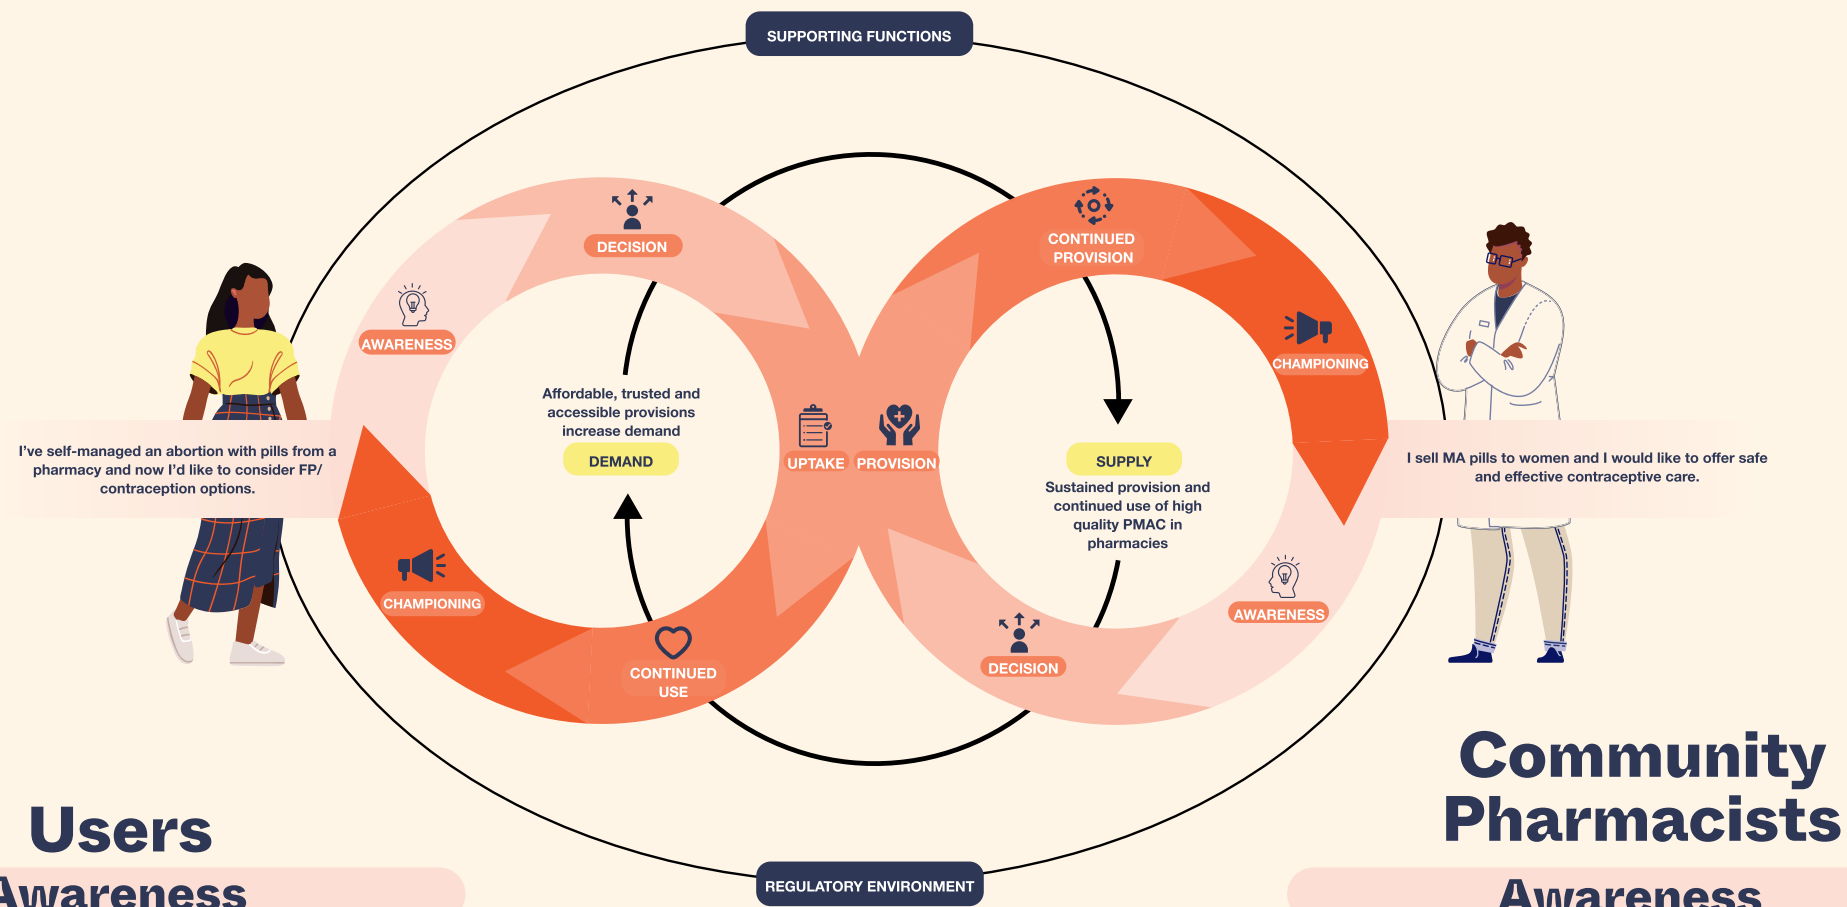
SUPPORTING FUNCTIONS

DECISION

AWARENESS

CONTINUED PROVISION

CHAMPIONING

I've self-managed an abortion with pills from a pharmacy and now I'd like to consider FP/ contraception options.

Affordable, trusted and accessible provisions increase demand

DEMAND

UPTAKE

PROVISION

SUPPLY

Sustained provision and continued use of high quality PMAC in pharmacies

I sell MA pills to women and I would like to offer safe and effective contraceptive care.

CHAMPIONING

CONTINUED USE

DECISION

AWARENESS

Users

Awareness

Community Pharmacists

REGULATORY ENVIRONMENT

Awareness